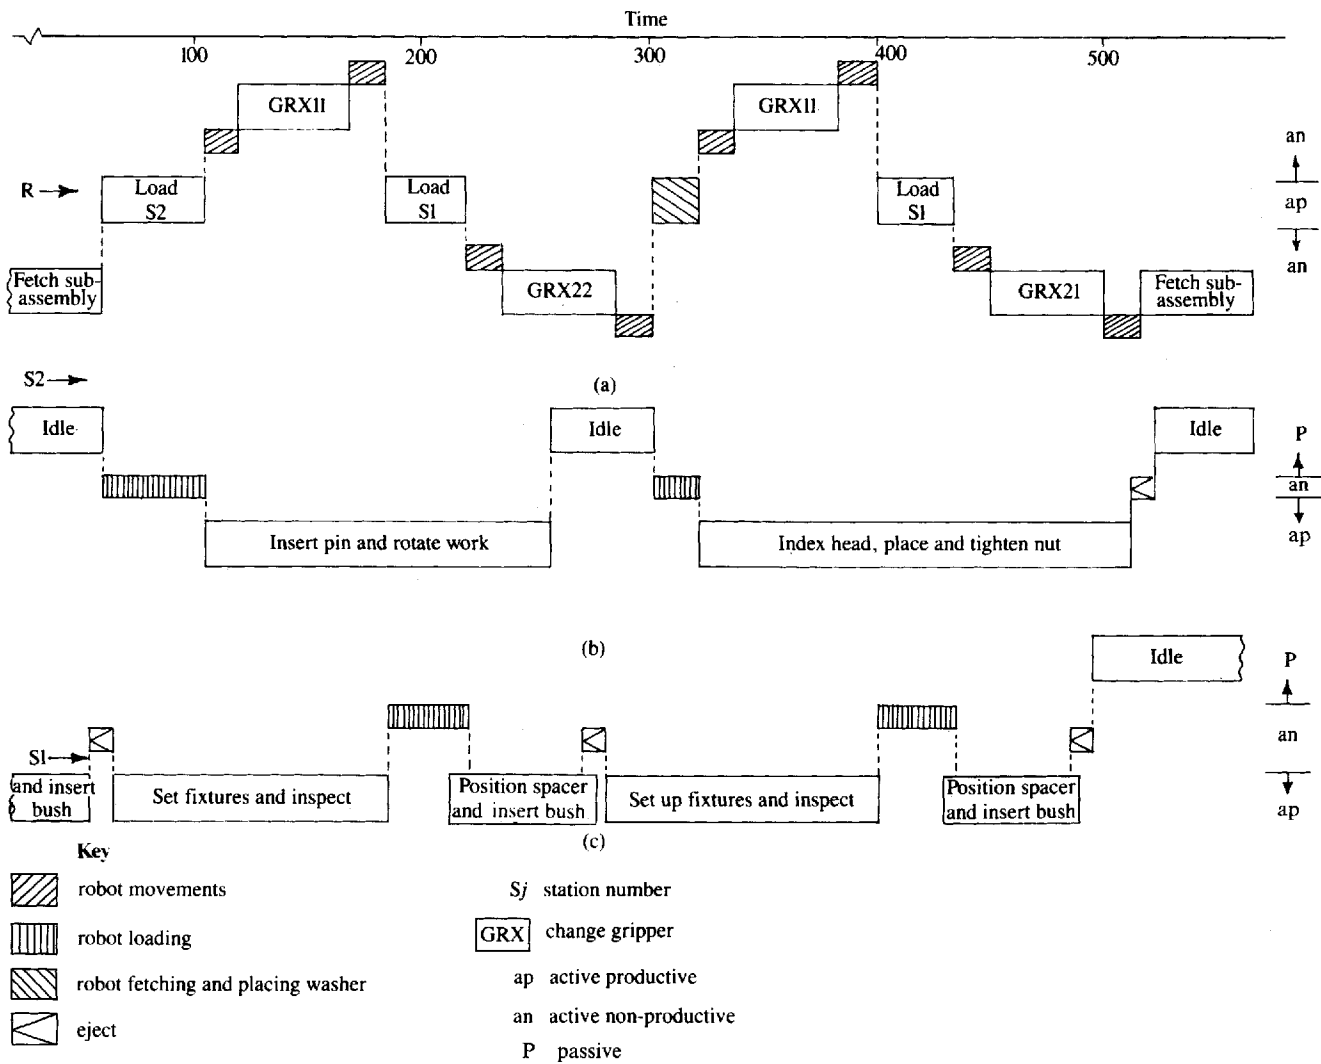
Time

100 200 300 400 500

GRX11

GRX11

an

R

Load S2

Load S1

Load S1

ap

an

Fetch subassembly

GRX22

GRX21

Fetch subassembly

(a)

S2

Idle

Idle

Idle

P

an

ap

Insert pin and rotate work

Index head, place and tighten nut

(b)

Idle

P

S1

an

and insert bush

Set fixtures and inspect

Position spacer and insert bush

Set up fixtures and inspect

Position spacer and insert bush

ap

(c)

Key

robot movements

robot loading

robot fetching and placing washer

eject

$Sj$ station number

GRX change gripper

ap active productive

an active non-productive

P passive